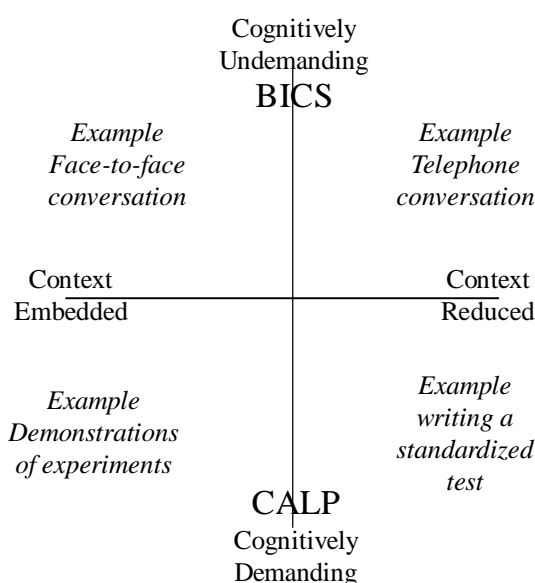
Cognitively Undemanding
BICS

*Example*
*Face-to-face conversation*

*Example*
*Telephone conversation*

Context Embedded

Context Reduced

*Example*
*Demonstrations of experiments*

*Example*
*writing a standardized test*

CALP
Cognitively Demanding